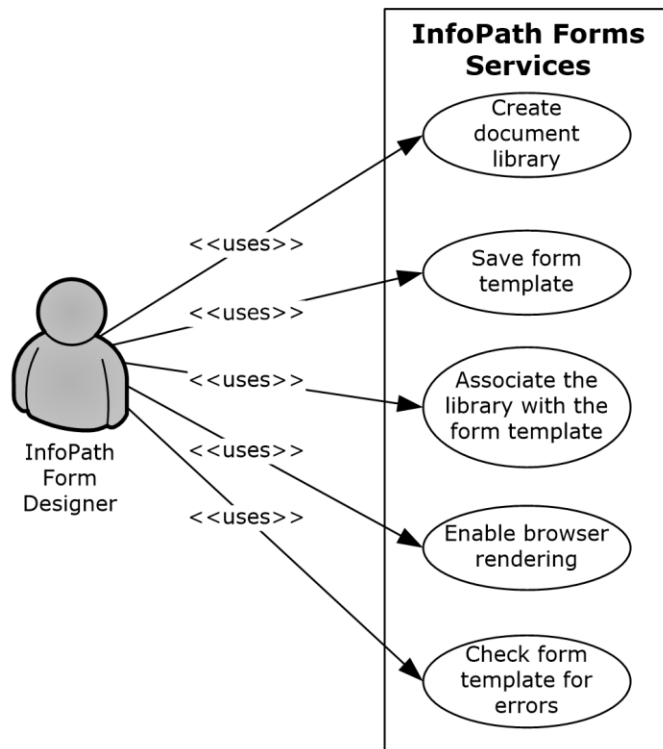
InfoPath Forms Services

Create document library

<<uses>>

Save form template

<<uses>>

<<uses>>

Associate the library with the form template

InfoPath Form Designer

<<uses>>

Enable browser rendering

<<uses>>

Check form template for errors